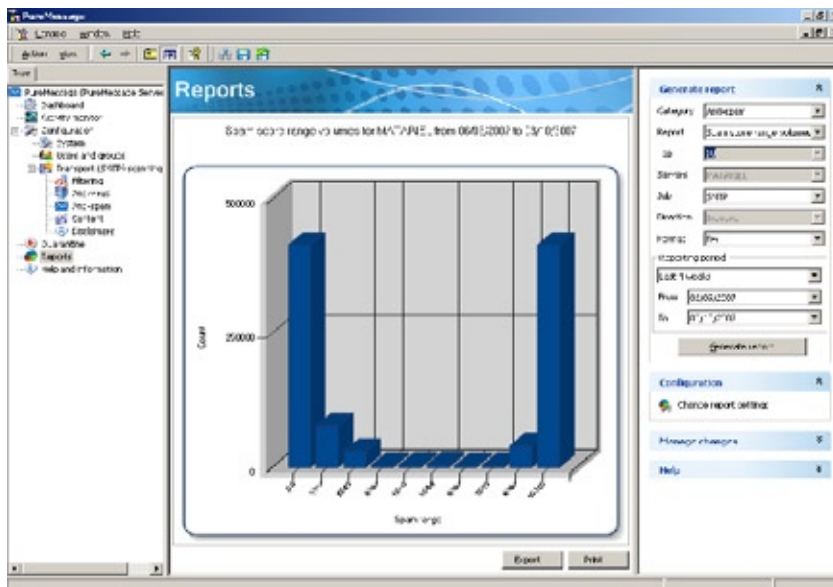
PureMessage

Console Window Help

Action View

Tree

PureMessage (PureMessage Server)
Dashboard
Activity monitor
Configuration
System
Users and groups
Transport (SMTP) reporting
Filtering
Policies
Anti-spam
Content
Disclaimers
Quarantine
Reports
Help and information

Reports

Spam score range volumes for MAILFILE, from 06/08/2007 to 13/08/2007

500000

250000

0

Count

Spam range

Export Print

Generate report

Category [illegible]

Report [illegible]

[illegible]

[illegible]

Rule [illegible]

Direction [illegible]

Format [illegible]

Reporting period

Last 7 weeks

From 06/08/2007

To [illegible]

Generate report

Configuration

Change report settings

Manage changes

Help